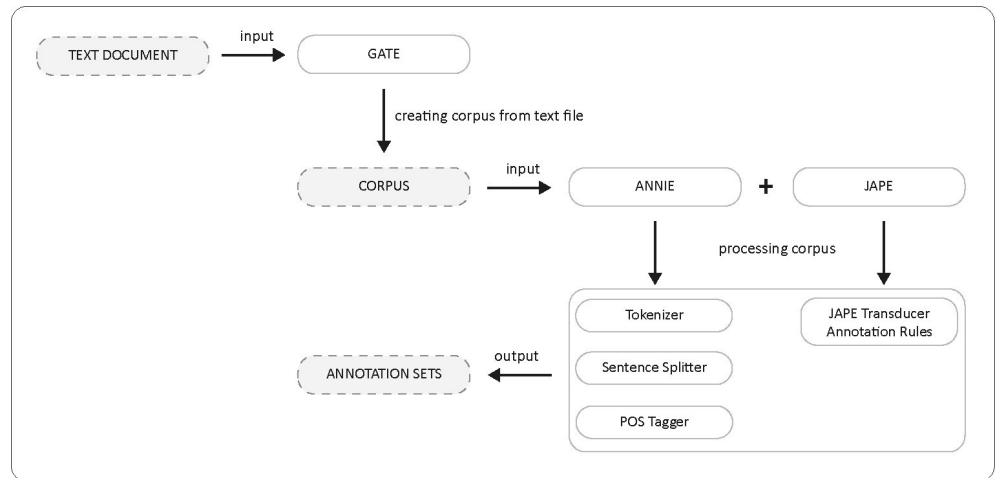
TEXT DOCUMENT

input

GATE

creating corpus from text file

CORPUS

input

ANNIE

+

JAPE

processing corpus

Tokenizer

JAPE Transducer Annotation Rules

output

ANNOTATION SETS

Sentence Splitter

POS Tagger